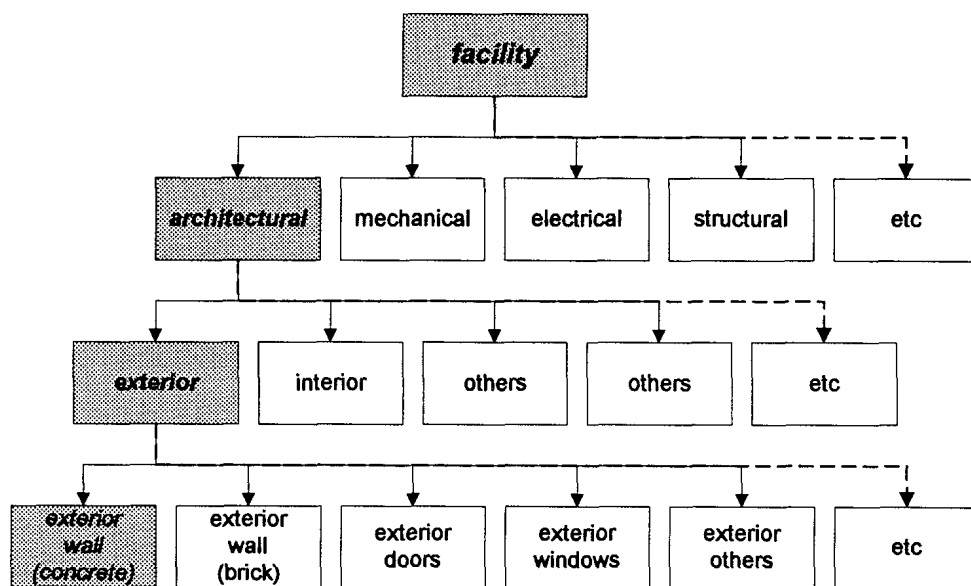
facility

architectural

mechanical

electrical

structural

etc

exterior

interior

others

others

etc

exterior wall (concrete)

exterior wall (brick)

exterior doors

exterior windows

exterior others

etc